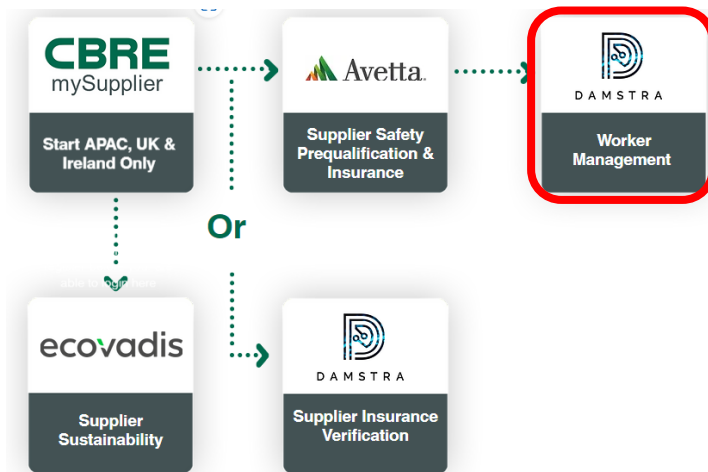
CBRE
mySupplier

Start APAC, UK & Ireland Only

Avetta.

Supplier Safety Prequalification & Insurance

DAMSTRA

Worker Management

Or

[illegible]

ecovadis

Supplier Sustainability

DAMSTRA

Supplier Insurance Verification